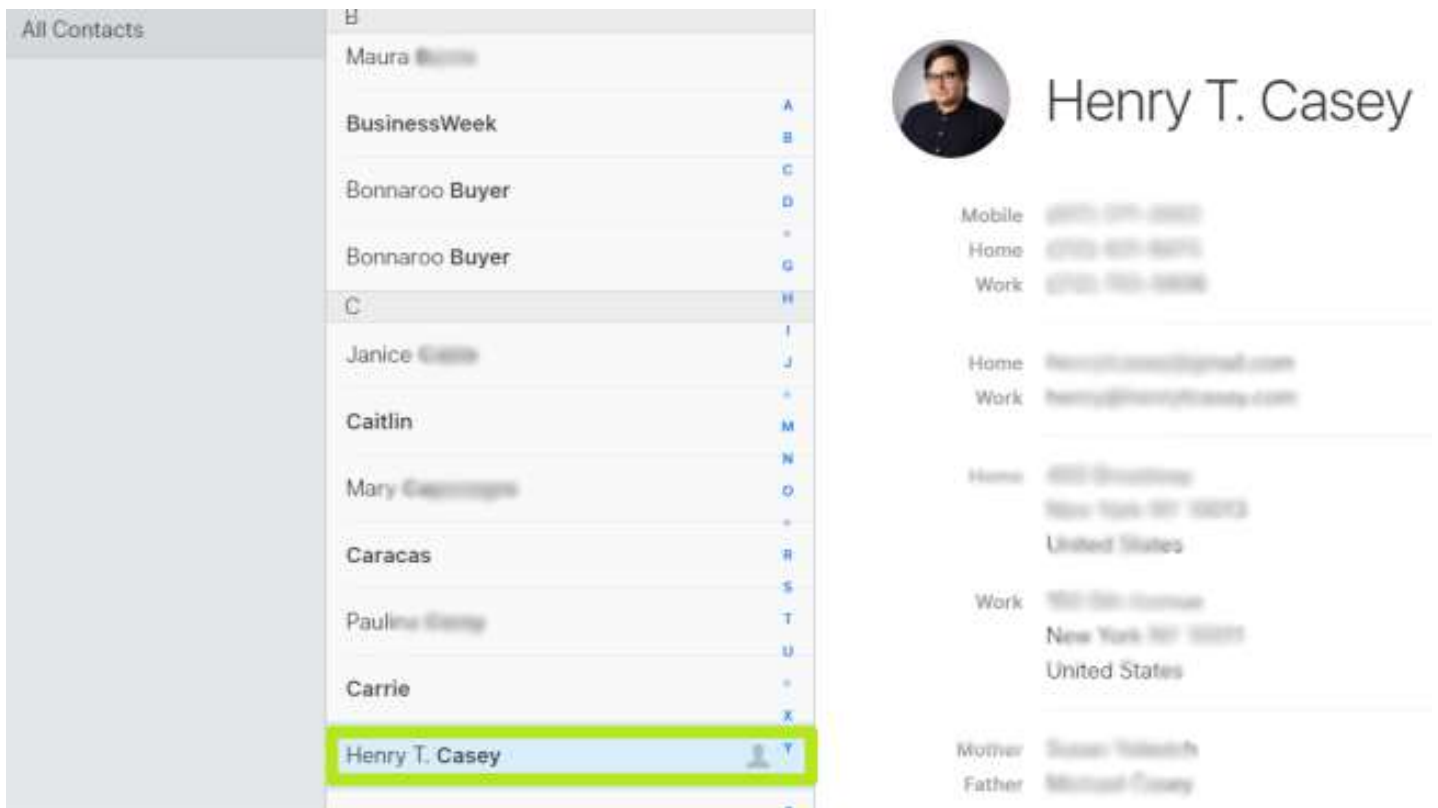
All Contacts

B

Maura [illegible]

BusinessWeek

Bonnaroo Buyer

Bonnaroo Buyer

C

Janice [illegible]

Caitlin

Mary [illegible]

Caracas

Paulina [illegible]

Carrie

Henry T. Casey

A
B
C
D
•
G
H
I
J
•
M
N
O
•
R
S
T
U
•
X
Y

Henry T. Casey

Mobile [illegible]
Home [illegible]
Work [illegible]

Home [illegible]
Work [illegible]

Home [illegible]
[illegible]
United States

Work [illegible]
New York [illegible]
United States

Mother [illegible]
Father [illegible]